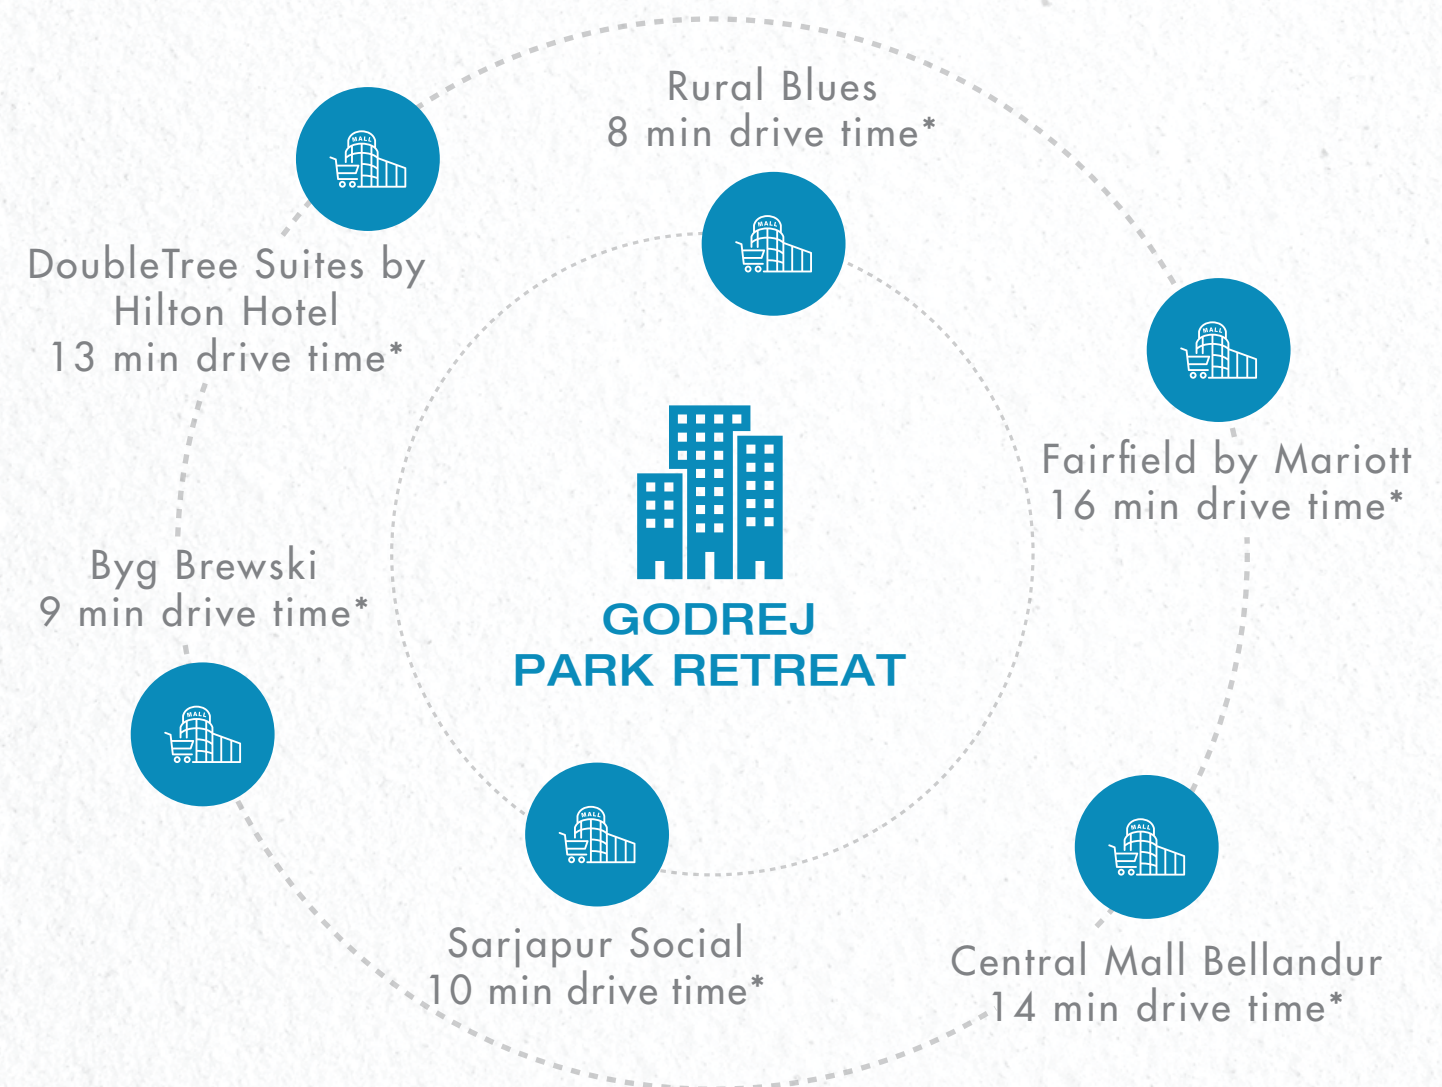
Rural Blues
8 min drive time*

MALL

DoubleTree Suites by Hilton Hotel
13 min drive time*

MALL

MALL

Fairfield by Mariott
16 min drive time*

MALL

GODREJ
PARK RETREAT

Byg Brewski
9 min drive time*

MALL

MALL

MALL

Sarjapur Social
10 min drive time*

Central Mall Bellandur
14 min drive time*